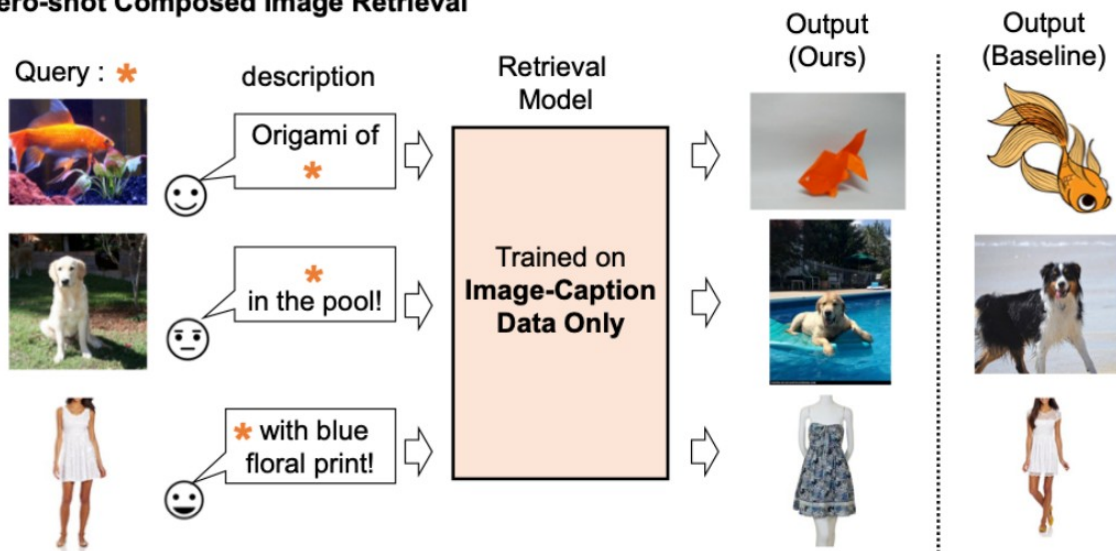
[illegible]ero-shot Composed Image Retrieval

Query : *

description

Retrieval Model

Output (Ours)

Output (Baseline)

Origami of *

* in the pool!

* with blue floral print!

Trained on **Image-Caption Data Only**